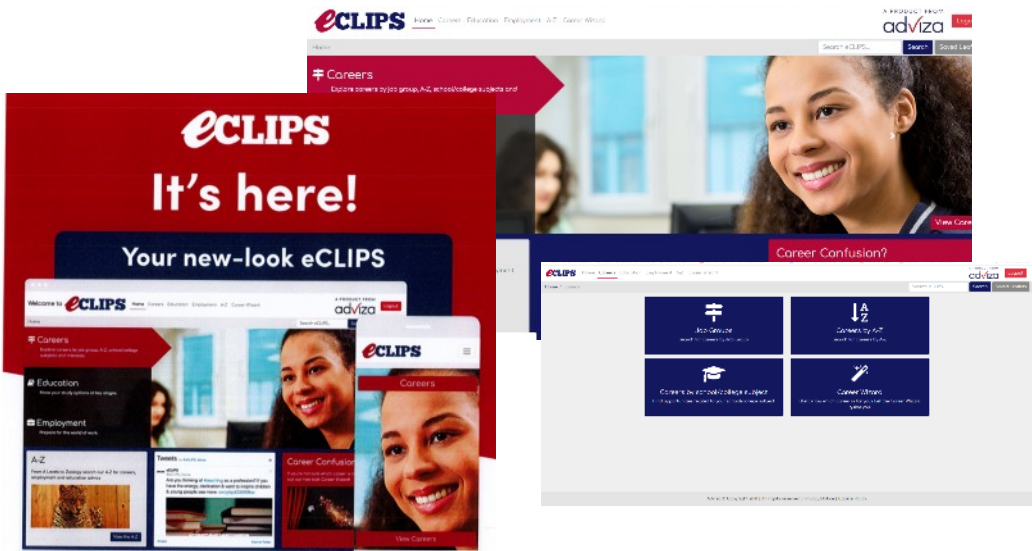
eCLIPS Home Careers Education Employment A-Z Career Wizard

A PRODUCT FROM adviza

Login

Home

Search eCLIPS... Search Saved Lea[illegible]

Careers

Explore careers by job group, A-Z, school/college subjects and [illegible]

View Care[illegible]

Career Confusion?

eCLIPS

It's here!

Your new-look eCLIPS

Welcome to eCLIPS Home Careers Education Employment A-Z Career Wizard

A PRODUCT FROM adviza

Logout

Home

Search eCLIPS...

Careers

Explore careers by job group, A-Z, school/college subjects and interests.

Education

Know your study options at key stages.

Employment

Prepare for the world of work.

A-Z

From A Levels to Zoology search our A-Z for careers, employment and education advice

View the A-Z

Tweets by @eCLIPS_Adviza

eCLIPS

Are you thinking of #teaching as a profession? If you have the energy, dedication & want to inspire children & young people see more

Career Confusion

eCLIPS

Careers

View Careers

eCLIPS Home Careers Education Employment A-Z Career Wizard

adviza

Logout

Home / Careers

Search

Job Groups

Careers by A-Z

Careers by school/college subject

Career Wizard